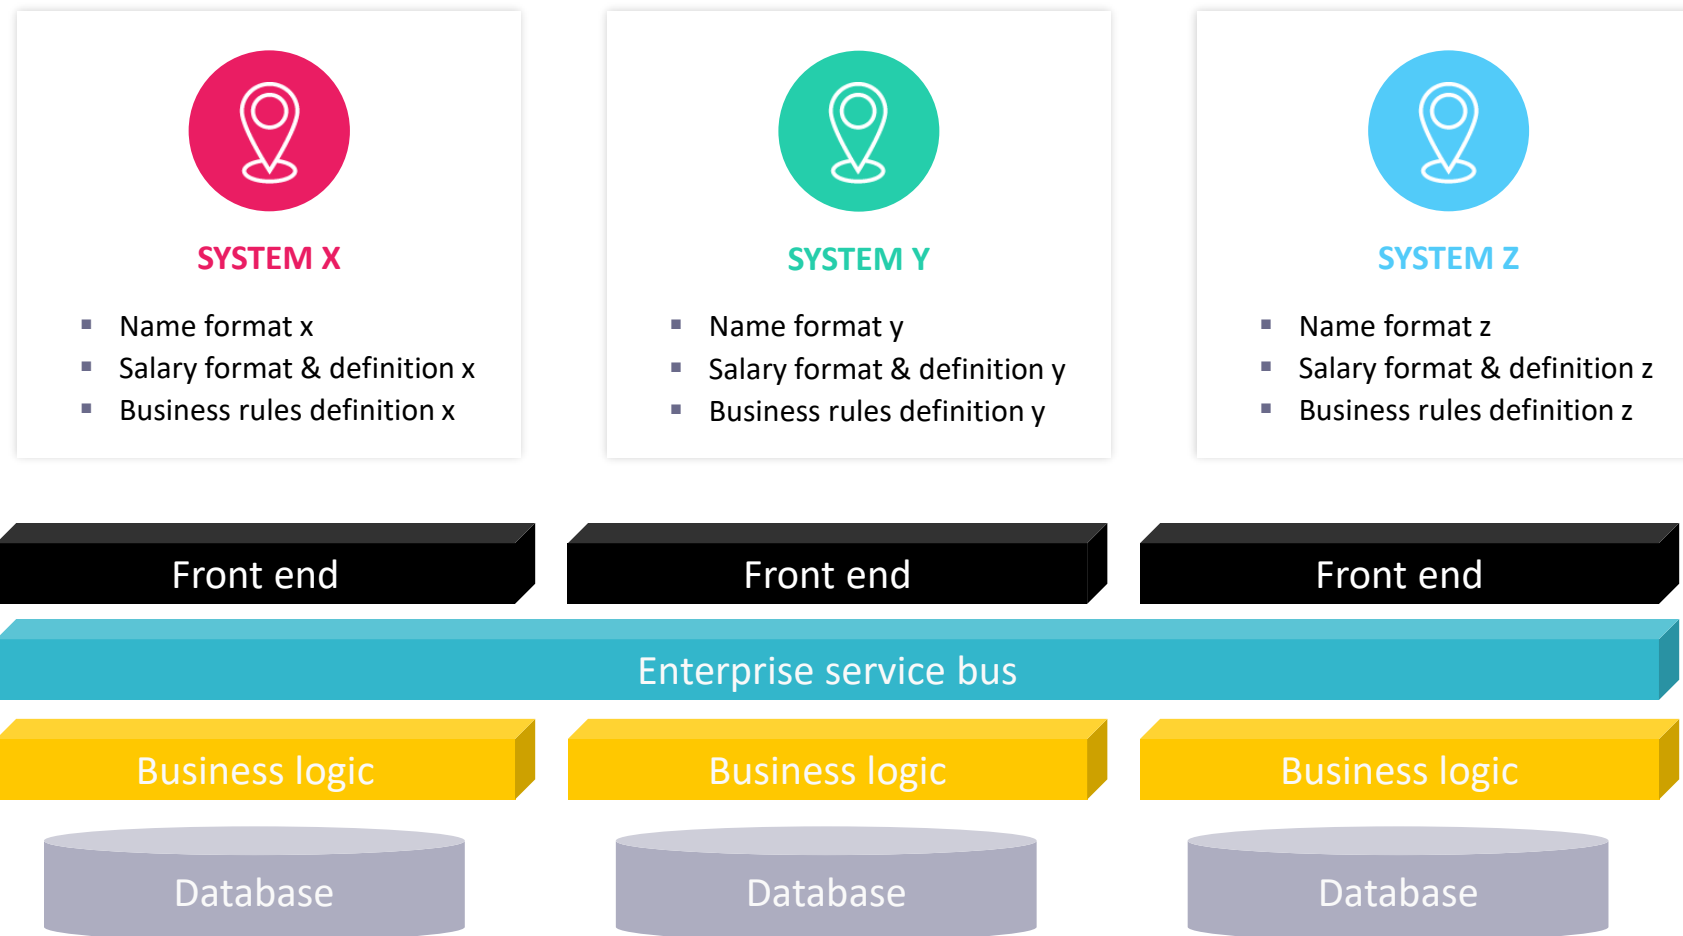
SYSTEM X

- Name format x
- Salary format & definition x
- Business rules definition x

SYSTEM Y

- Name format y
- Salary format & definition y
- Business rules definition y

SYSTEM Z

- Name format z
- Salary format & definition z
- Business rules definition z

Front end

Front end

Front end

Enterprise service bus

Business logic

Business logic

Business logic

Database

Database

Database